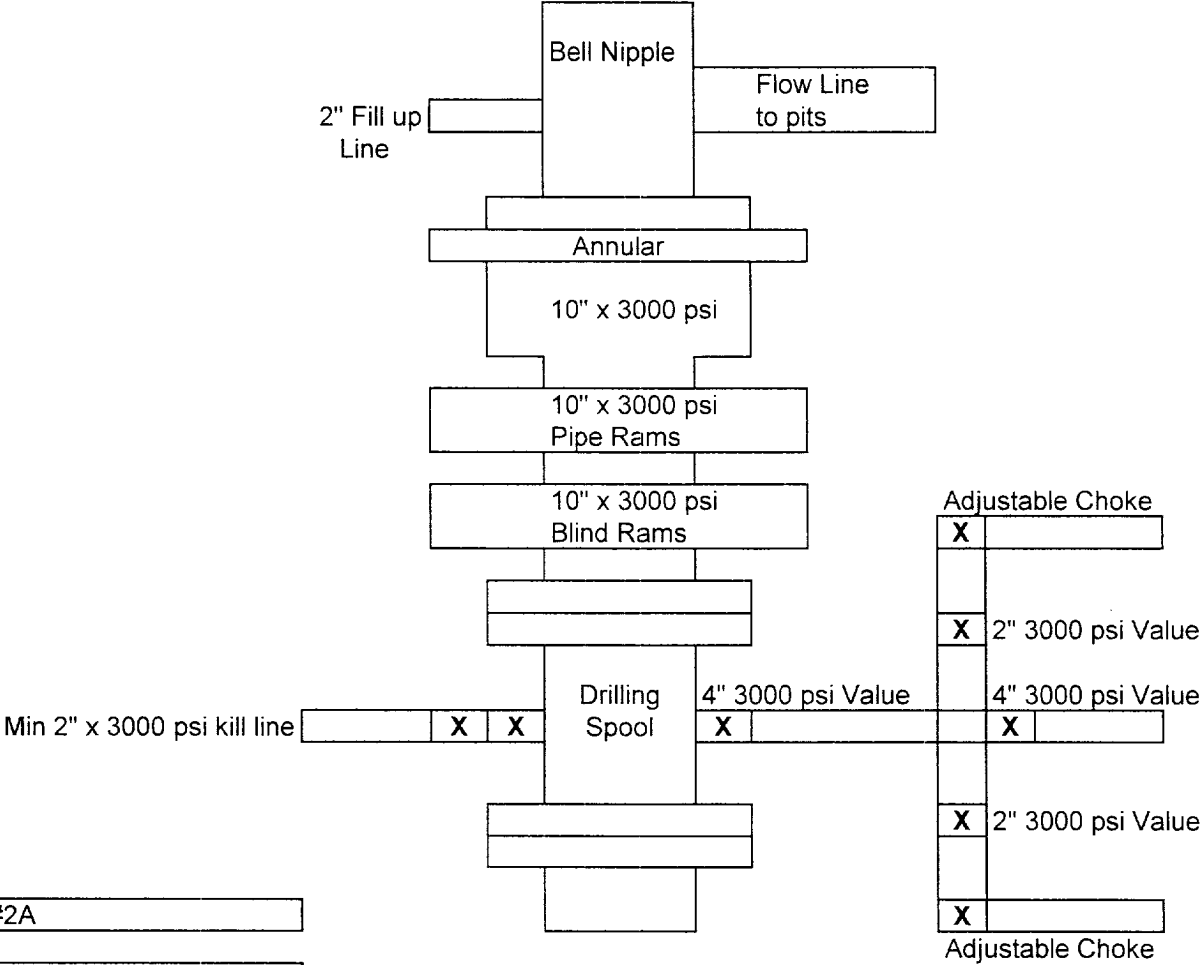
Bell Nipple

2" Fill up Line

Flow Line to pits

Annular

10" x 3000 psi

10" x 3000 psi Pipe Rams

10" x 3000 psi Blind Rams

Adjustable Choke

X

X

2" 3000 psi Value

Min 2" x 3000 psi kill line

X

X

Drilling Spool

4" 3000 psi Value

X

4" 3000 psi Value

X

X

2" 3000 psi Value

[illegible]2A

X

Adjustable Choke